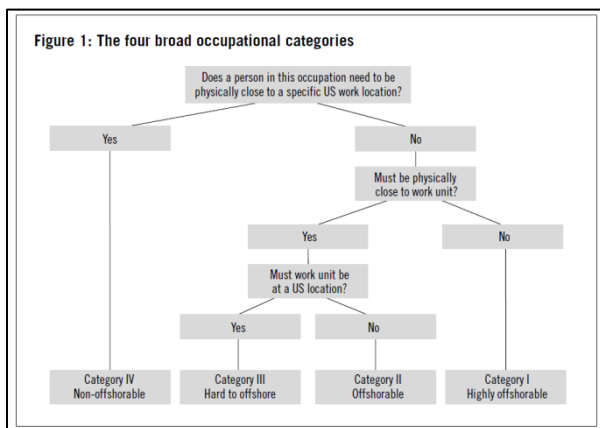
Figure 1: The four broad occupational categories

Does a person in this occupation need to be physically close to a specific US work location?

Yes

No

Must be physically close to work unit?

Yes

No

Must work unit be at a US location?

Yes

No

Category IV
Non-offshorable

Category III
Hard to offshore

Category II
Offshorable

Category I
Highly offshorable